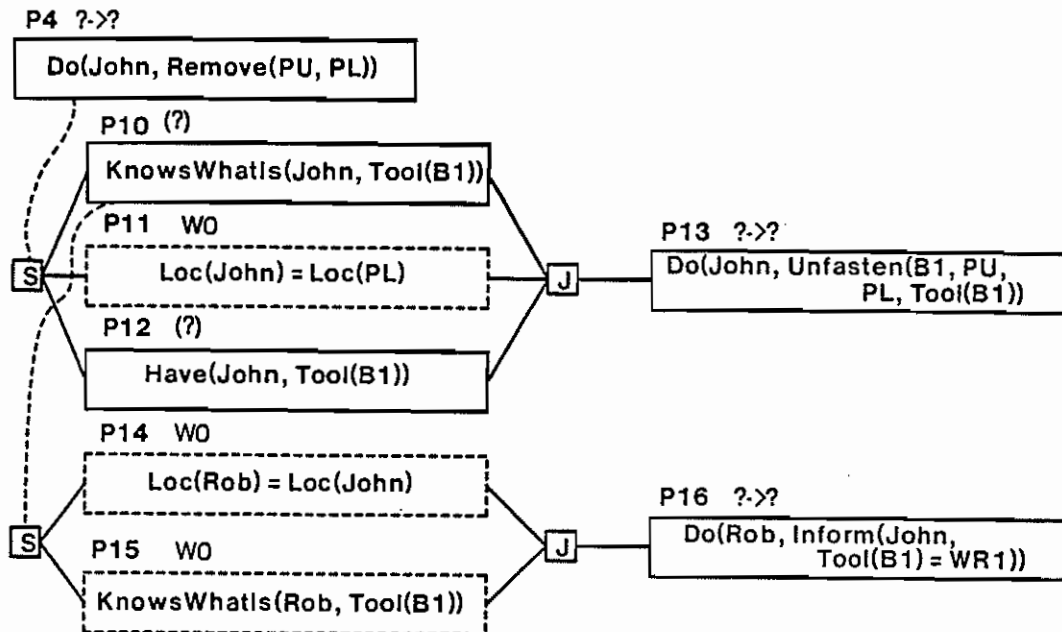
P4 ?->?

Do(John, Remove(PU, PL))

P10 (?)

KnowsWhatIs(John, Tool(B1))

P11 WO

S

Loc(John) = Loc(PL)

J

P13 ?->?

Do(John, Unfasten(B1, PU, PL, Tool(B1))

P12 (?)

Have(John, Tool(B1))

P14 WO

Loc(Rob) = Loc(John)

S

J

P16 ?->?

Do(Rob, Inform(John, Tool(B1) = WR1))

P15 WO

KnowsWhatIs(Rob, Tool(B1))